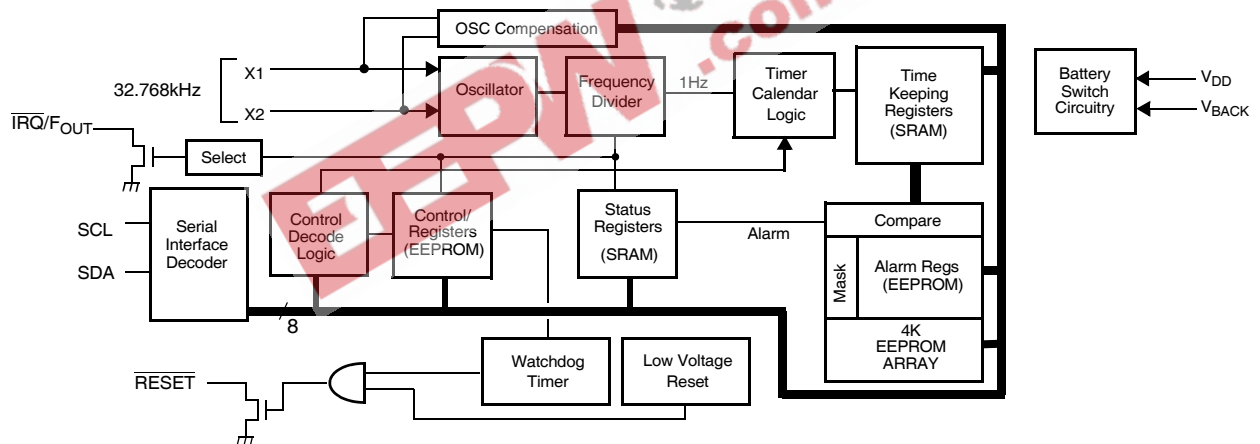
OSC Compensation

32.768kHz

X1

X2

Oscillator

Frequency Divider

1Hz

Timer Calendar Logic

Time Keeping Registers (SRAM)

Battery Switch Circuitry

$V_{DD}$

$V_{BACK}$

$\overline{IRQ}/F_{OUT}$

Select

SCL

SDA

Serial Interface Decoder

Control Decode Logic

Control/ Registers (EEPROM)

Status Registers (SRAM)

Alarm

Compare

Mask

Alarm Regs (EEPROM)

4K EEPROM ARRAY

8

$\overline{RESET}$

Watchdog Timer

Low Voltage Reset